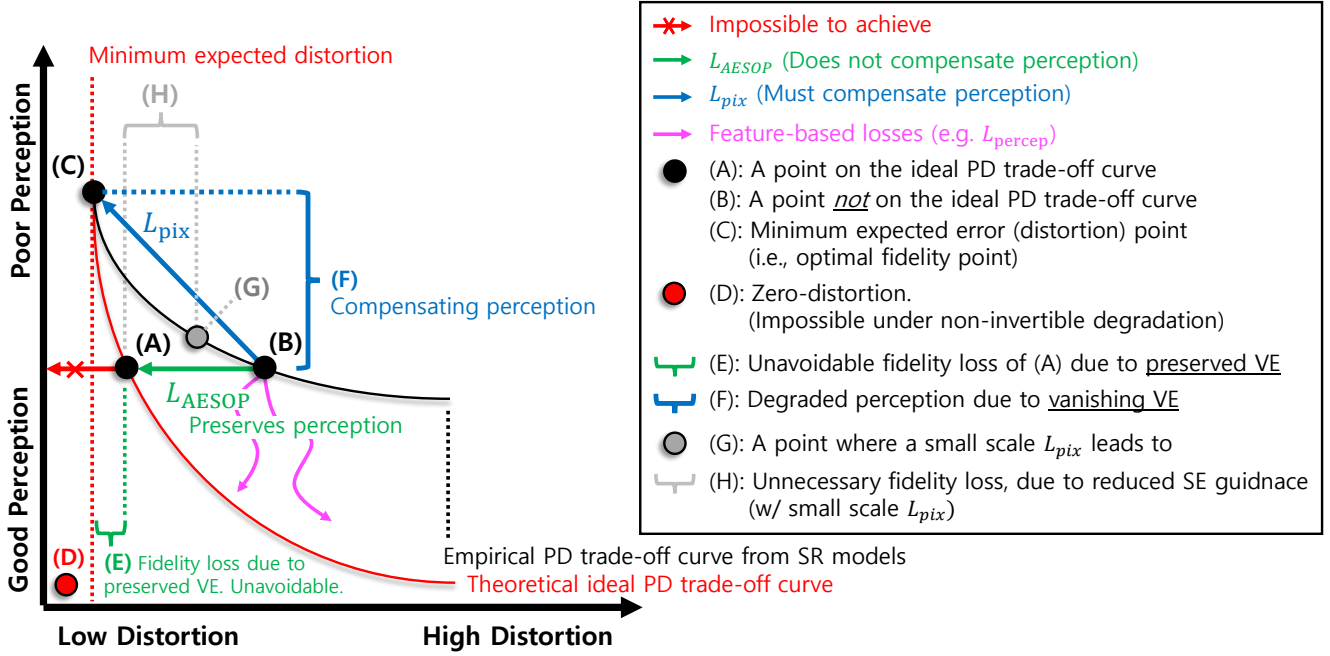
Minimum expected distortion

(H)

Poor Perception

(C)

$L_{\text{pix}}$

(G)

(F)
Compensating perception

(A)

(B)

$L_{\text{AESOP}}$

Preserves perception

Good Perception

(E) Fidelity loss due to preserved VE. Unavoidable.

(D)

Empirical PD trade-off curve from SR models

Theoretical ideal PD trade-off curve

Low Distortion

High Distortion

Impossible to achieve

$L_{AESOP}$ (Does not compensate perception)

$L_{pix}$ (Must compensate perception)

Feature-based losses (e.g. $L_{\text{percep}}$)

(A): A point on the ideal PD trade-off curve

(B): A point not on the ideal PD trade-off curve

(C): Minimum expected error (distortion) point (i.e., optimal fidelity point)

(D): Zero-distortion. (Impossible under non-invertible degradation)

(E): Unavoidable fidelity loss of (A) due to preserved VE

(F): Degraded perception due to vanishing VE

(G): A point where a small scale $L_{pix}$ leads to

(H): Unnecessary fidelity loss, due to reduced SE guidnace (w/ small scale $L_{pix}$)